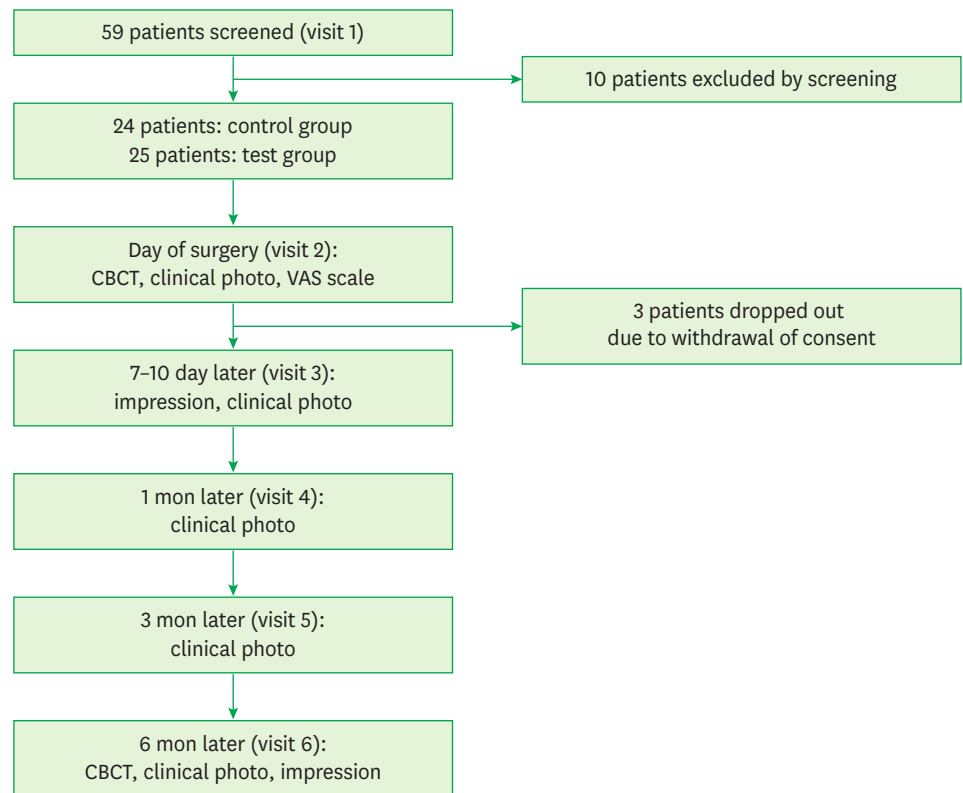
59 patients screened (visit 1)

10 patients excluded by screening

24 patients: control group
25 patients: test group

Day of surgery (visit 2):
CBCT, clinical photo, VAS scale

3 patients dropped out
due to withdrawal of consent

7–10 day later (visit 3):
impression, clinical photo

1 mon later (visit 4):
clinical photo

3 mon later (visit 5):
clinical photo

6 mon later (visit 6):
CBCT, clinical photo, impression